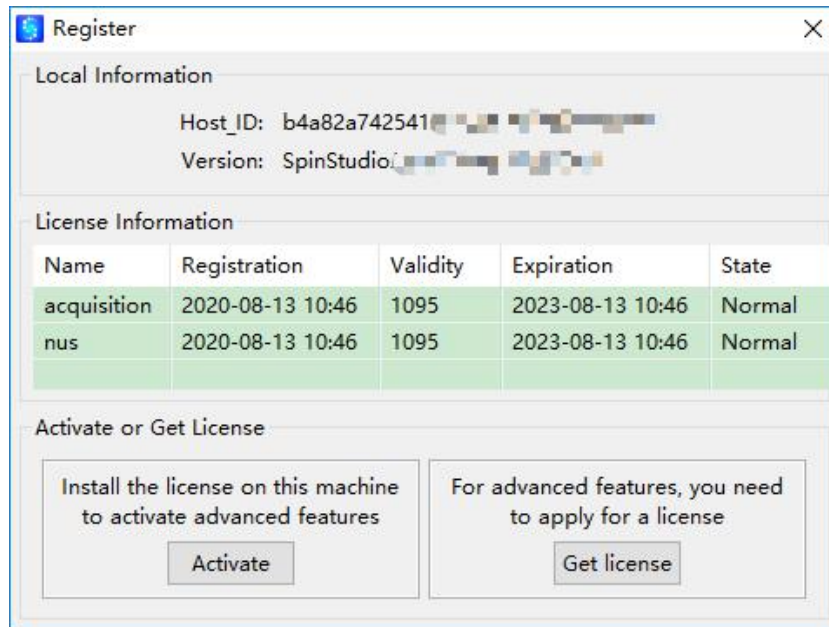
Register

Local Information

Host_ID: b4a82a742541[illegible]

Version: SpinStudio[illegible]

License Information

| Name | Registration | Validity | Expiration | State |
|---|---|---|---|---|
| acquisition | 2020-08-13 10:46 | 1095 | 2023-08-13 10:46 | Normal |
| nus | 2020-08-13 10:46 | 1095 | 2023-08-13 10:46 | Normal |
| | | | | |

Activate or Get License

Install the license on this machine to activate advanced features

Activate

For advanced features, you need to apply for a license

Get license